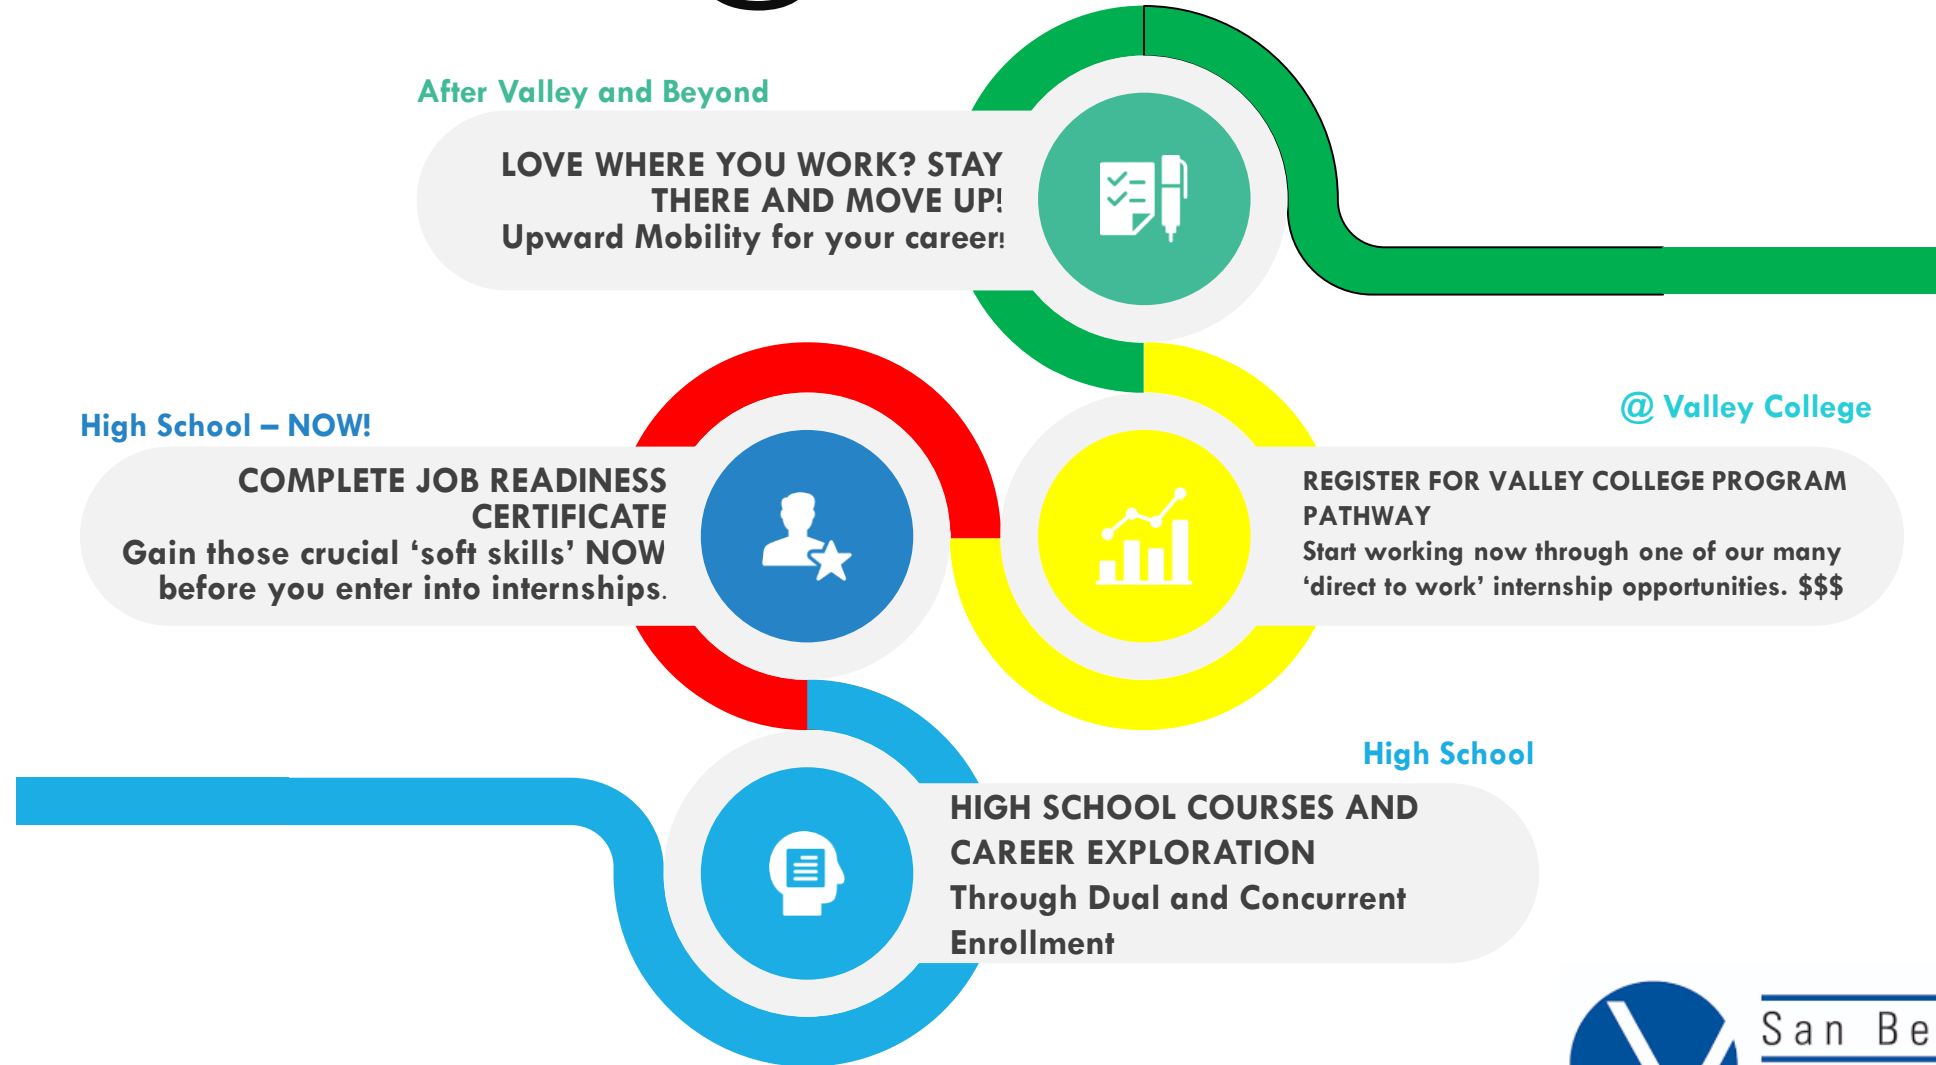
After Valley and Beyond

LOVE WHERE YOU WORK? STAY THERE AND MOVE UP!
Upward Mobility for your career!

High School – NOW!

COMPLETE JOB READINESS CERTIFICATE
Gain those crucial 'soft skills' NOW before you enter into internships.

@ Valley College

REGISTER FOR VALLEY COLLEGE PROGRAM PATHWAY
Start working now through one of our many 'direct to work' internship opportunities. $$$

High School

HIGH SCHOOL COURSES AND CAREER EXPLORATION
Through Dual and Concurrent Enrollment

San Be